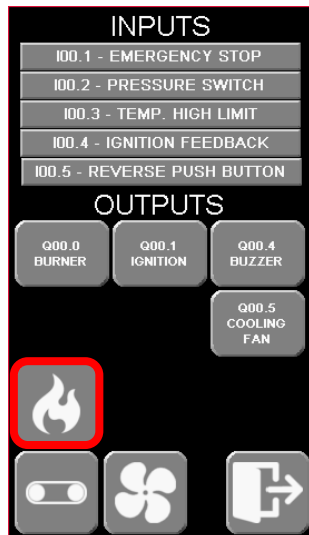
INPUTS

I00.1 - EMERGENCY STOP

I00.2 - PRESSURE SWITCH

I00.3 - TEMP. HIGH LIMIT

I00.4 - IGNITION FEEDBACK

I00.5 - REVERSE PUSH BUTTON

OUTPUTS

Q00.0 BURNER

Q00.1 IGNITION

Q00.4 BUZZER

Q00.5 COOLING FAN